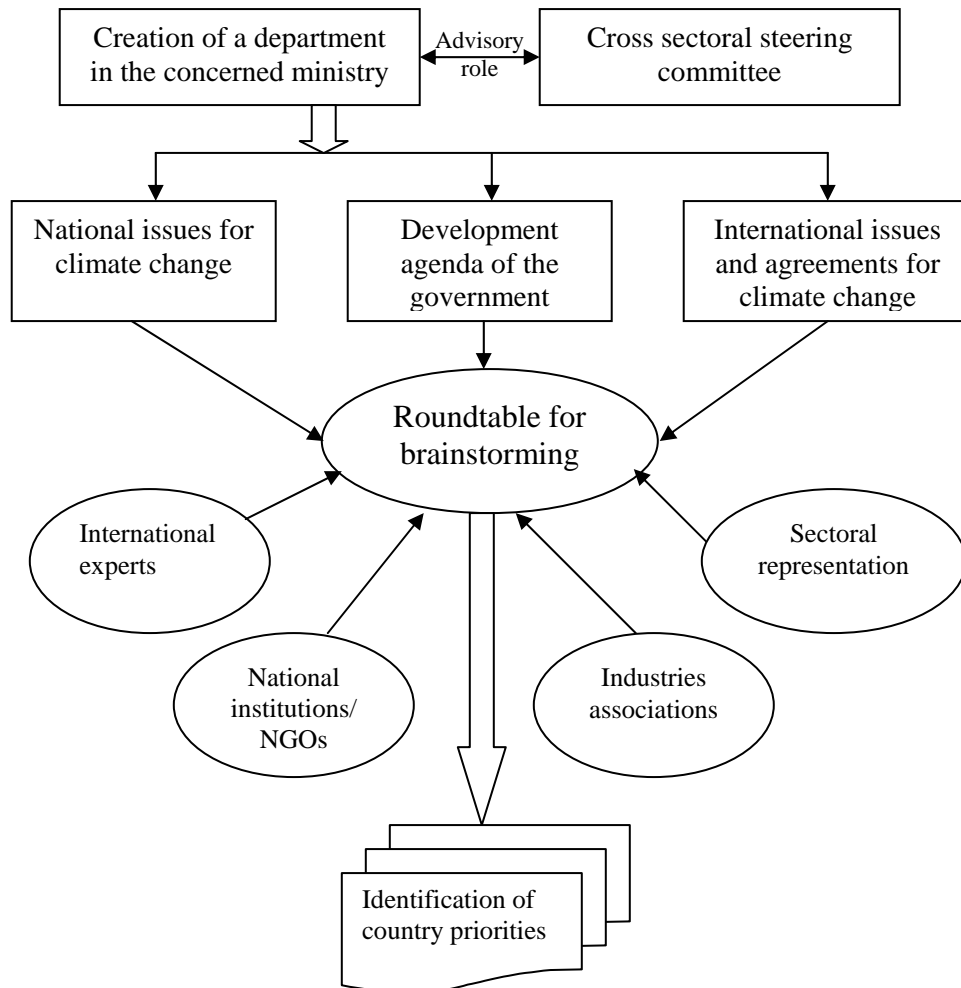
Creation of a department in the concerned ministry

Advisory role

Cross sectoral steering committee

National issues for climate change

Development agenda of the government

International issues and agreements for climate change

Roundtable for brainstorming

International experts

Sectoral representation

National institutions/ NGOs

Industries associations

Identification of country priorities